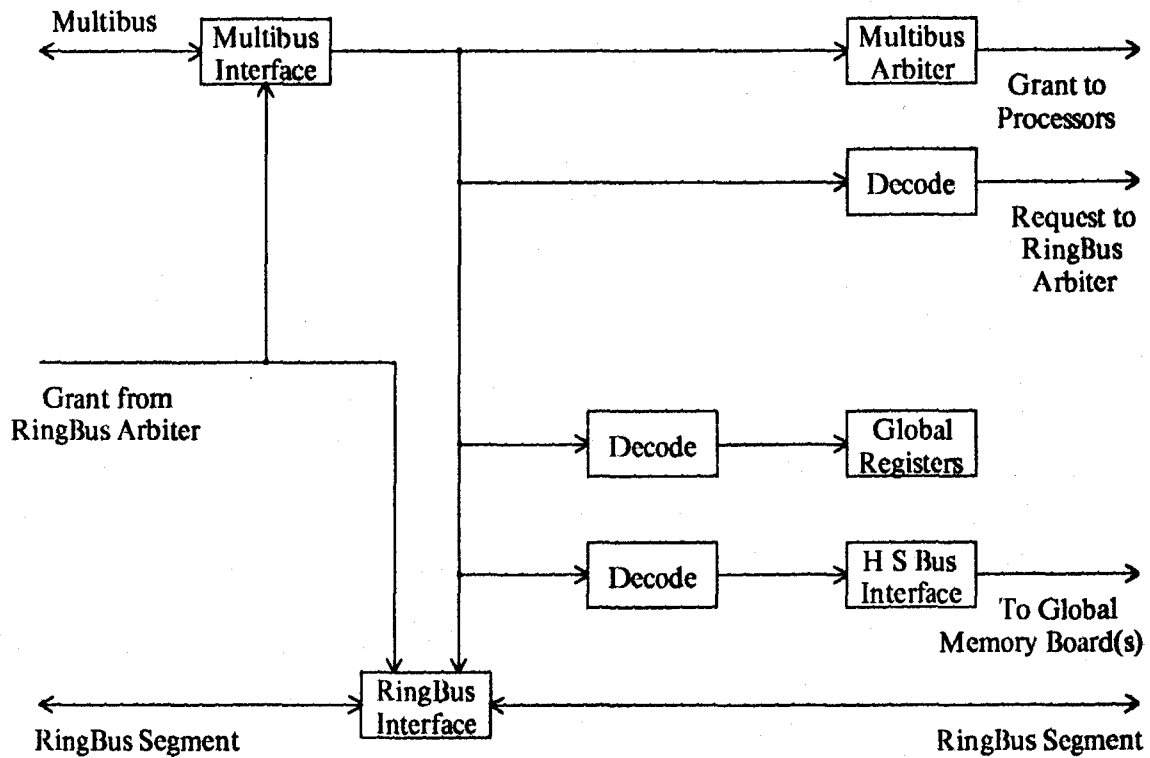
Multibus

Multibus Interface

Multibus Arbiter

Grant to Processors

Decode

Request to RingBus Arbiter

Grant from RingBus Arbiter

Decode

Global Registers

Decode

H S Bus Interface

To Global Memory Board(s)

RingBus Interface

RingBus Segment

RingBus Segment